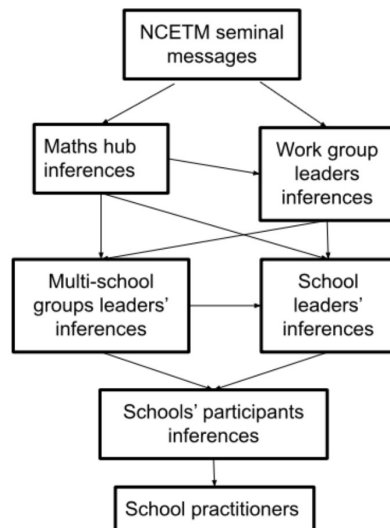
NCETM seminal messages

Maths hub inferences

Work group leaders inferences

Multi-school groups leaders' inferences

School leaders' inferences

Schools' participants inferences

School practitioners